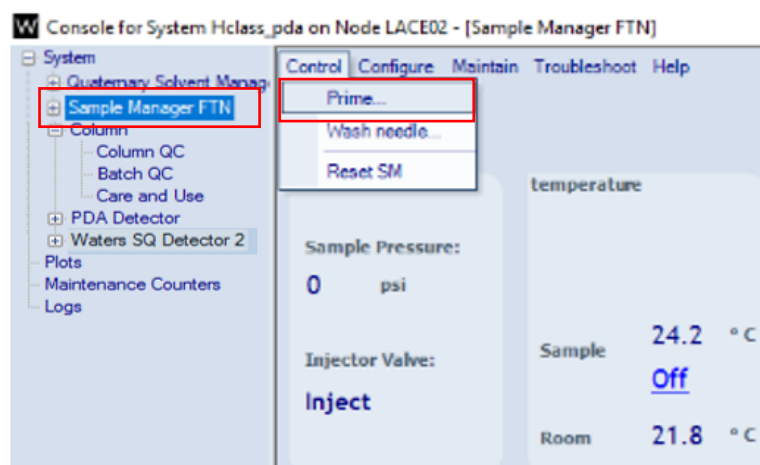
Console for System Hclass_pda on Node LACE02 - [Sample Manager FTN]

System
Quaternary Solvent Manag
Sample Manager FTN
Column
Column QC
Batch QC
Care and Use
PDA Detector
Waters SQ Detector 2
Plots
Maintenance Counters
Logs

Control Configure Maintain Troubleshoot Help

Prime...
Wash needle...
Reset SM

temperature

Sample Pressure:
0 psi

Injector Valve:
Inject

Sample 24.2 °C
Off

Room 21.8 °C